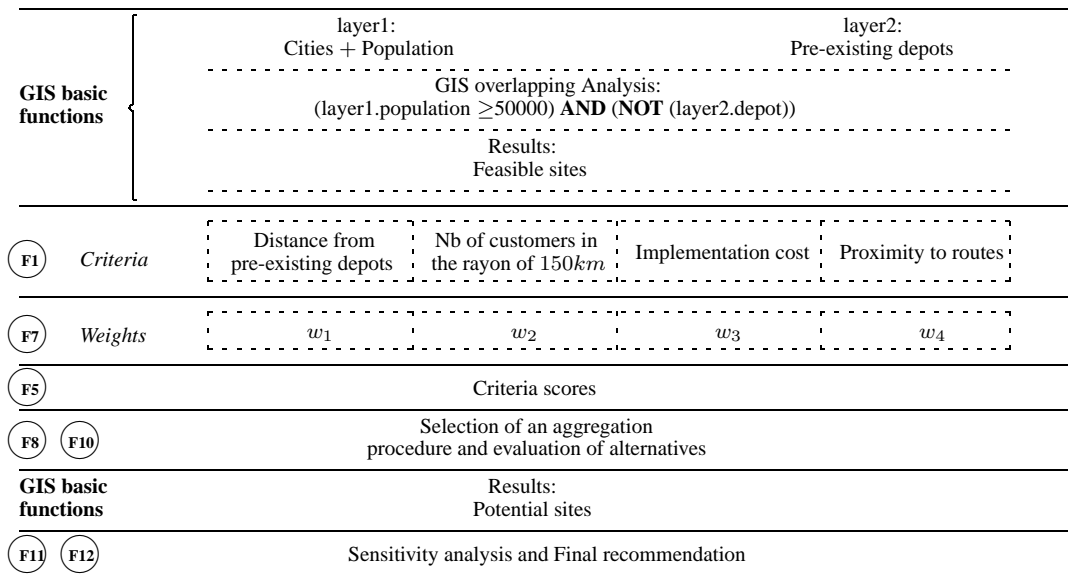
GIS basic functions

layer1:
Cities + Population

layer2:
Pre-existing depots

GIS overlapping Analysis:
(layer1.population $\geq$50000) **AND** (**NOT** (layer2.depot))

Results:
Feasible sites

F1 *Criteria*

| Distance from pre-existing depots | Nb of customers in the rayon of $150km$ | Implementation cost | Proximity to routes |
|---|---|---|---|

F7 *Weights*

| $w_1$ | $w_2$ | $w_3$ | $w_4$ |
|---|---|---|---|

F5 Criteria scores

F8 F10 Selection of an aggregation procedure and evaluation of alternatives

GIS basic functions

Results:
Potential sites

F11 F12 Sensitivity analysis and Final recommendation